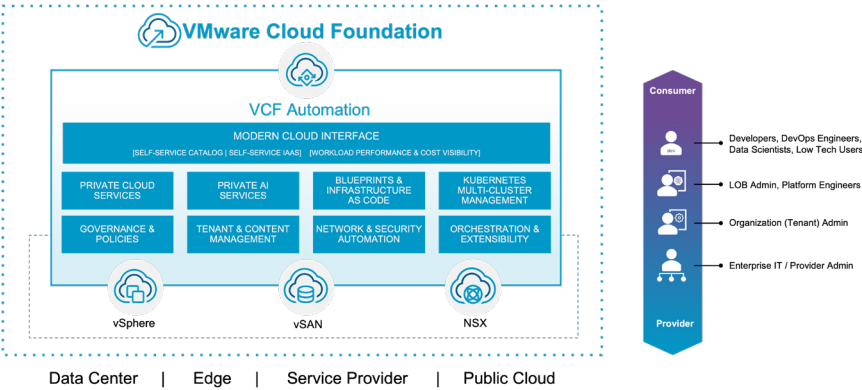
VMware Cloud Foundation

VCF Automation

MODERN CLOUD INTERFACE

[SELF-SERVICE CATALOG | SELF-SERVICE IAAS] [WORKLOAD PERFORMANCE & COST VISIBILITY]

PRIVATE CLOUD SERVICES

PRIVATE AI SERVICES

BLUEPRINTS & INFRASTRUCTURE AS CODE

KUBERNETES MULTI-CLUSTER MANAGEMENT

GOVERNANCE & POLICIES

TENANT & CONTENT MANAGEMENT

NETWORK & SECURITY AUTOMATION

ORCHESTRATION & EXTENSIBILITY

vSphere

vSAN

NSX

Data Center | Edge | Service Provider | Public Cloud

Consumer

Developers, DevOps Engineers, Data Scientists, Low Tech Users

LOB Admin, Platform Engineers

Organization (Tenant) Admin

Enterprise IT / Provider Admin

Provider